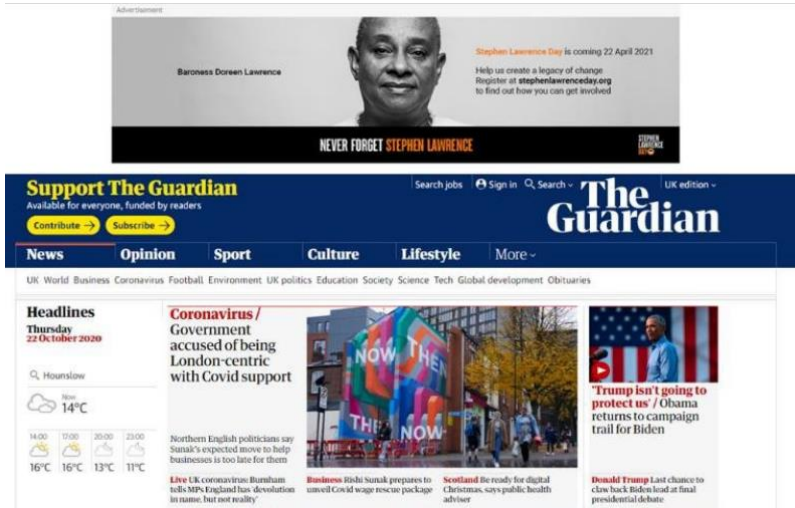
Advertisement

Baroness Doreen Lawrence

Stephen Lawrence Day is coming 22 April 2021

Help us create a legacy of change
Register at stephenlawrenceday.org
to find out how you can get involved

NEVER FORGET STEPHEN LAWRENCE

STEPHEN LAWRENCE DAY

Support The Guardian
Available for everyone, funded by readers

Contribute → Subscribe →

Search jobs Sign in Search UK edition

The Guardian

News Opinion Sport Culture Lifestyle More

UK World Business Coronavirus Football Environment UK politics Education Society Science Tech Global development Obituaries

Headlines
Thursday
22 October 2020

Hounslow

Now
14°C

| 14:00 | 17:00 | 20:00 | 23:00 |
|---|---|---|---|
| 16°C | 16°C | 13°C | 11°C |

Coronavirus / Government accused of being London-centric with Covid support

Northern English politicians say Sunak's expected move to help businesses is too late for them

NOW THEN THEN NOW

Live UK coronavirus: Burnham tells MPs England has 'devolution in name, but not reality'

Business Rishi Sunak prepares to unveil Covid wage rescue package

Scotland Be ready for digital Christmas, says public health adviser

'Trump isn't going to protect us' / Obama returns to campaign trail for Biden

Donald Trump Last chance to claw back Biden lead at final presidential debate